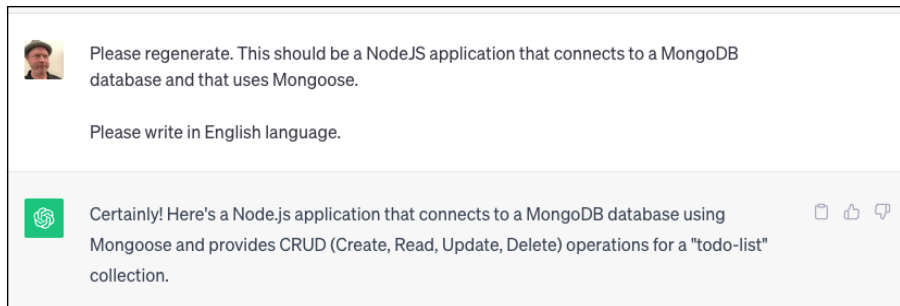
Please regenerate. This should be a NodeJS application that connects to a MongoDB database and that uses Mongoose.

Please write in English language.

Certainly! Here's a Node.js application that connects to a MongoDB database using Mongoose and provides CRUD (Create, Read, Update, Delete) operations for a "todo-list" collection.